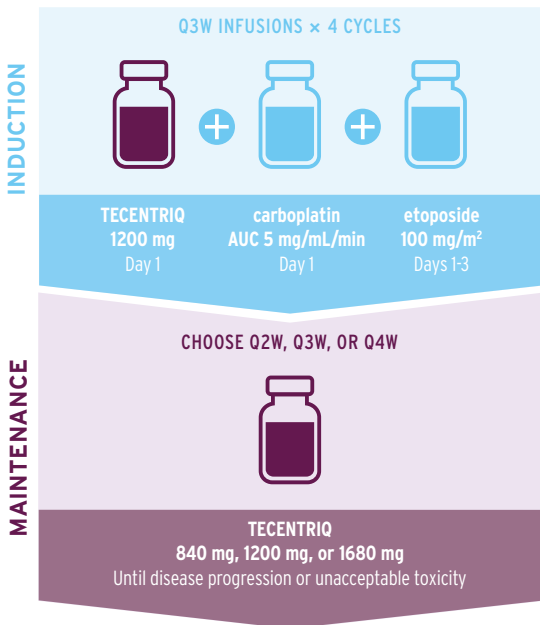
INDUCTION

Q3W INFUSIONS × 4 CYCLES

TECENTRIQ
1200 mg
Day 1

carboplatin
AUC 5 mg/mL/min
Day 1

etoposide
100 mg/m$^2$
Days 1-3

MAINTENANCE

CHOOSE Q2W, Q3W, OR Q4W

TECENTRIQ
840 mg, 1200 mg, or 1680 mg
Until disease progression or unacceptable toxicity